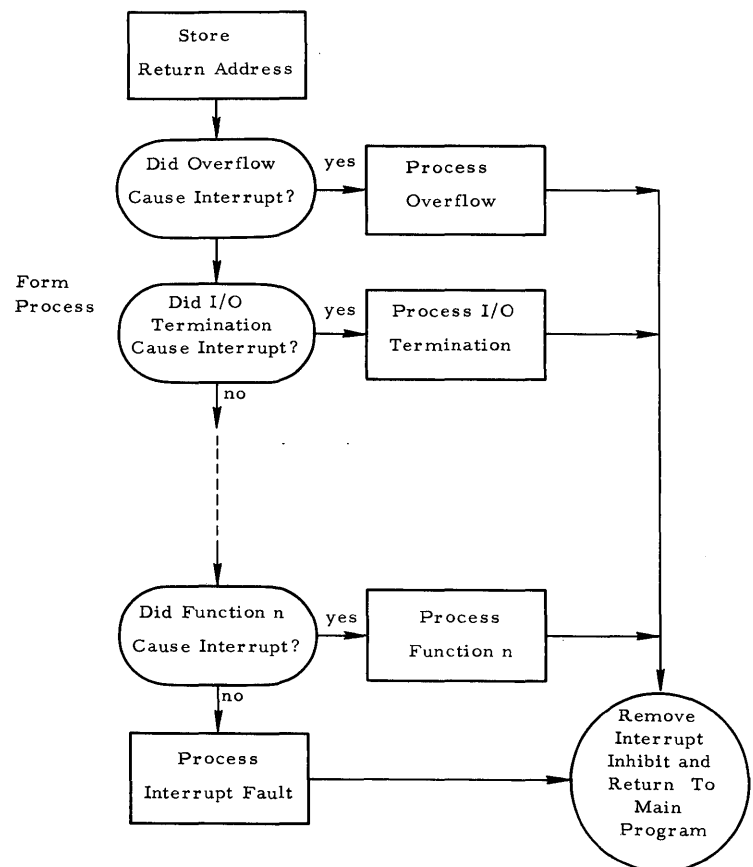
Store
Return Address

Did Overflow
Cause Interrupt?

yes

Process
Overflow

Form
Process

Did I/O
Termination
Cause Interrupt?

yes

Process I/O
Termination

no

Did Function n
Cause Interrupt?

yes

Process
Function n

no

Process
Interrupt Fault

Remove
Interrupt
Inhibit and
Return To
Main
Program